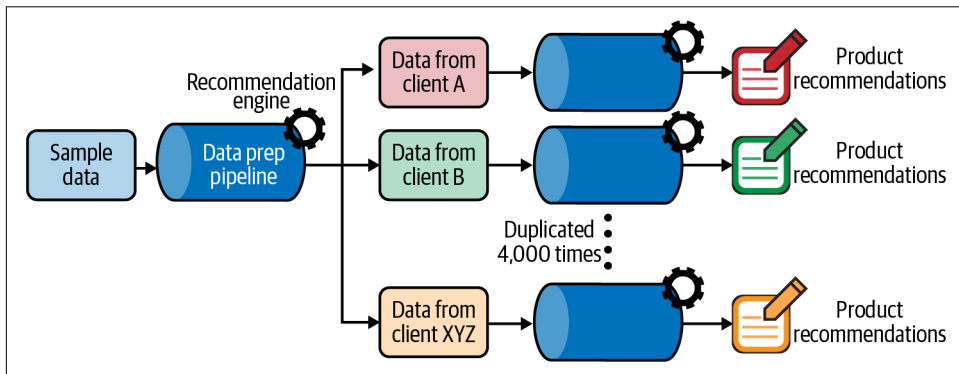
Recommendation engine

Sample data

Data prep pipeline

Data from client A

Product recommendations

Data from client B

Product recommendations

Duplicated 4,000 times

Data from client XYZ

Product recommendations